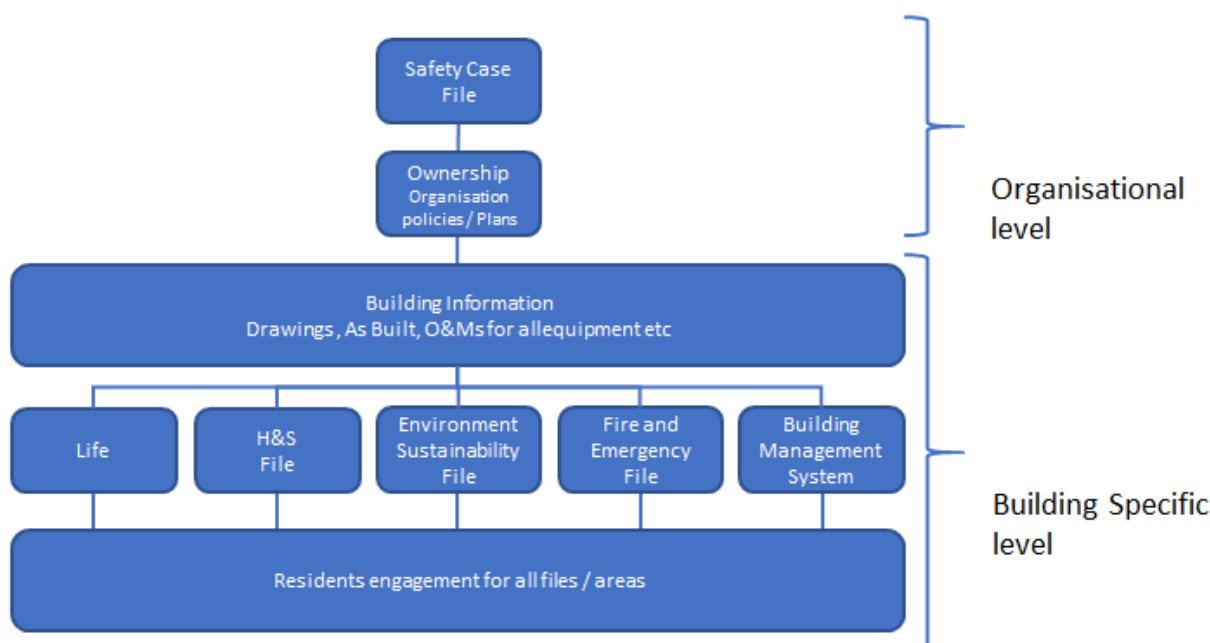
Safety Case File

Ownership Organisation policies / Plans

Organisational level

Building Information
Drawings , As Built, O&Ms for allequipment etc

Life

H&S File

Environment Sustainability File

Fire and Emergency File

Building Management System

Building Specific level

Residents engagement for all files / areas